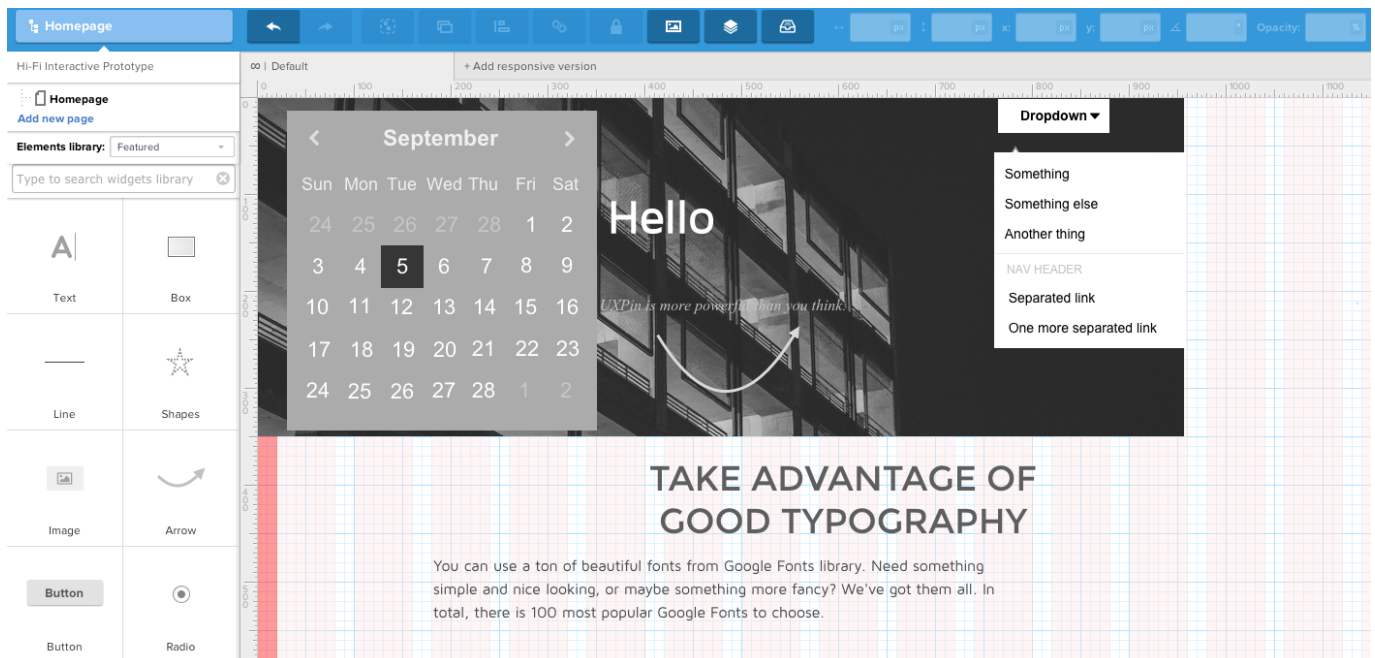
Homepage

px px x: px y: px Opacity: %

Hi-Fi Interactive Prototype

Homepage

Add new page

Elements library: Featured

Type to search widgets library

∞ | Default

+ Add responsive version

100 200 300 400 500 600 700 800 900 1000 1100

Text

Box

Line

Shapes

Image

Arrow

Button

Button

Radio

September

| Sun | Mon | Tue | Wed | Thu | Fri | Sat |
|---|---|---|---|---|---|---|
| 24 | 25 | 26 | 27 | 28 | 1 | 2 |
| 3 | 4 | 5 | 6 | 7 | 8 | 9 |
| 10 | 11 | 12 | 13 | 14 | 15 | 16 |
| 17 | 18 | 19 | 20 | 21 | 22 | 23 |
| 24 | 25 | 26 | 27 | 28 | 1 | 2 |

Hello

UXPin is more powerful than you think.

Dropdown

Something

Something else

Another thing

NAV HEADER

Separated link

One more separated link

TAKE ADVANTAGE OF GOOD TYPOGRAPHY

You can use a ton of beautiful fonts from Google Fonts library. Need something simple and nice looking, or maybe something more fancy? We've got them all. In total, there is 100 most popular Google Fonts to choose.